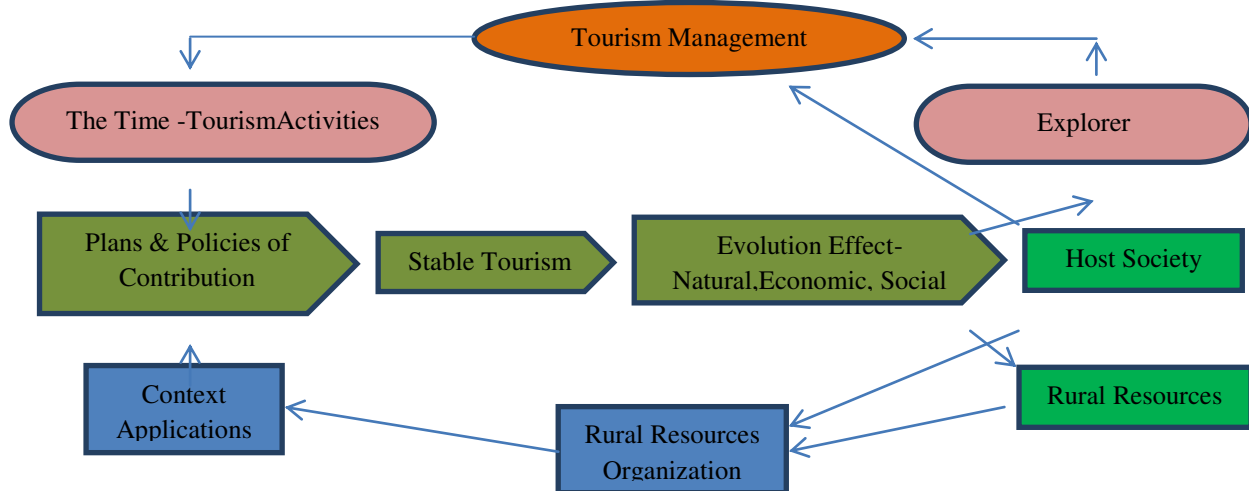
Tourism Management

The Time -TourismActivities

Explorer

Plans & Policies of Contribution

Stable Tourism

Evolution Effect-Natural,Economic, Social

Host Society

Context Applications

Rural Resources

Rural Resources Organization